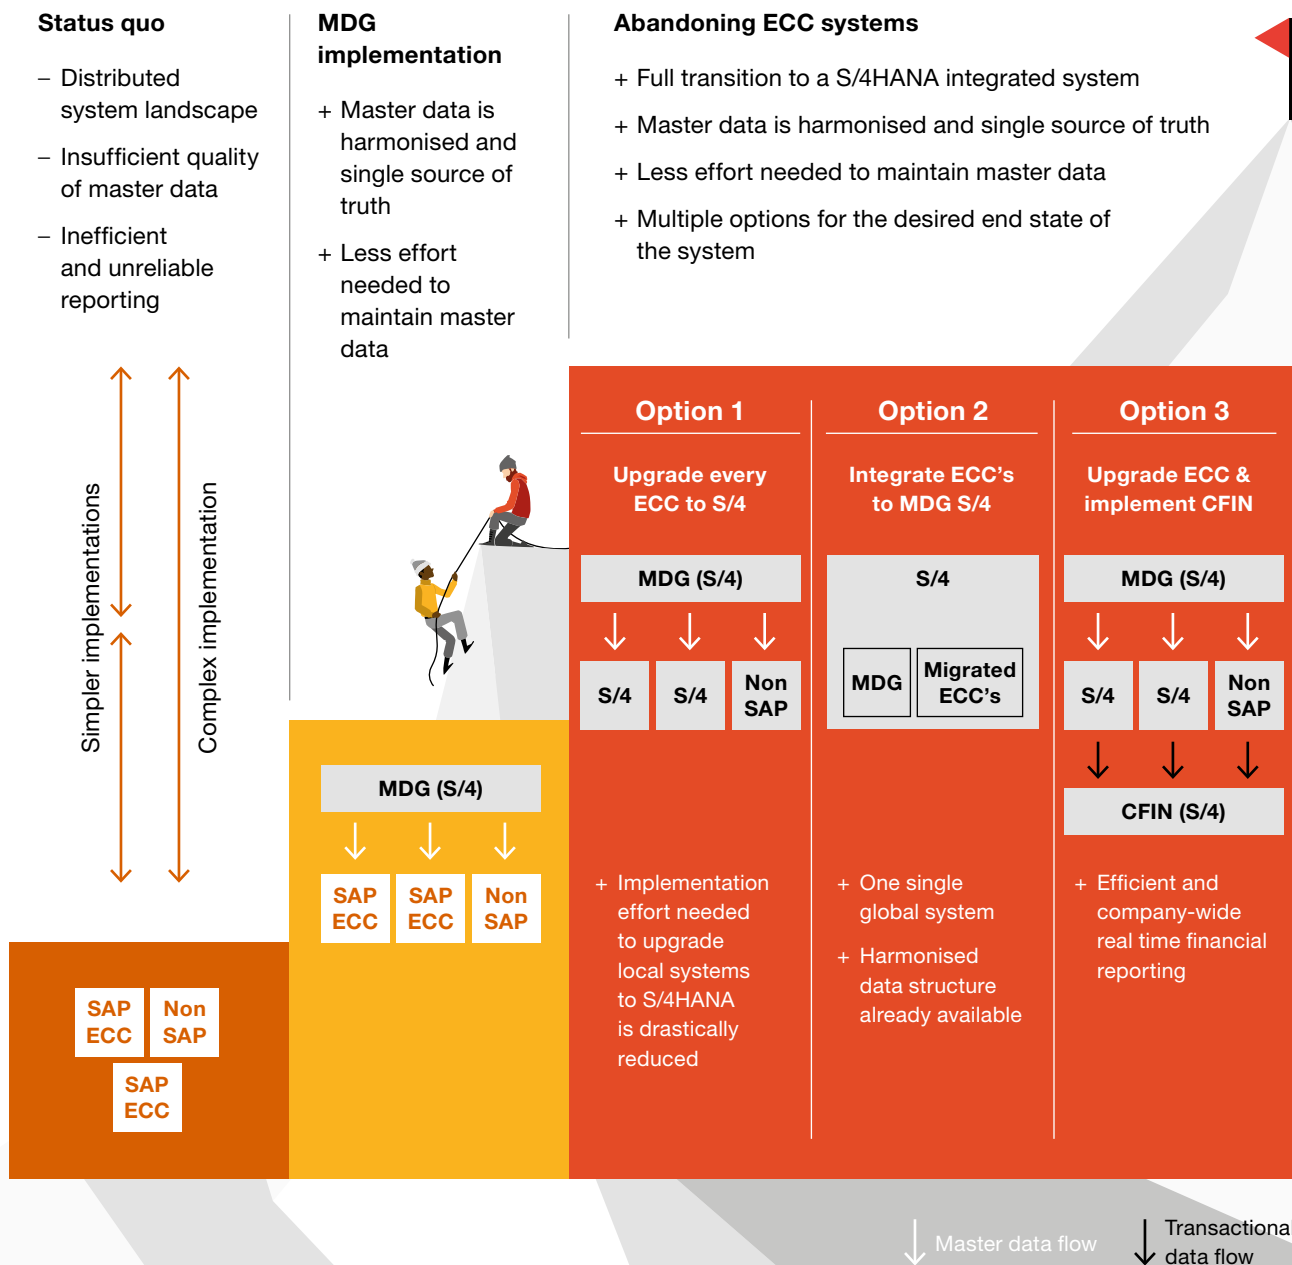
Status quo

– Distributed system landscape

– Insufficient quality of master data

– Inefficient and unreliable reporting

MDG implementation

+ Master data is harmonised and single source of truth

+ Less effort needed to maintain master data

Abandoning ECC systems

+ Full transition to a S/4HANA integrated system

+ Master data is harmonised and single source of truth

+ Less effort needed to maintain master data

+ Multiple options for the desired end state of the system

Simpler implementations

Complex implementation

Option 1

Upgrade every ECC to S/4

MDG (S/4)

S/4

S/4

Non SAP

+ Implementation effort needed to upgrade local systems to S/4HANA is drastically reduced

Option 2

Integrate ECC's to MDG S/4

S/4

MDG

Migrated ECC's

+ One single global system

+ Harmonised data structure already available

Option 3

Upgrade ECC & implement CFIN

MDG (S/4)

S/4

S/4

Non SAP

CFIN (S/4)

+ Efficient and company-wide real time financial reporting

MDG (S/4)

SAP ECC

SAP ECC

Non SAP

SAP ECC

Non SAP

SAP ECC

Master data flow

Transactional data flow